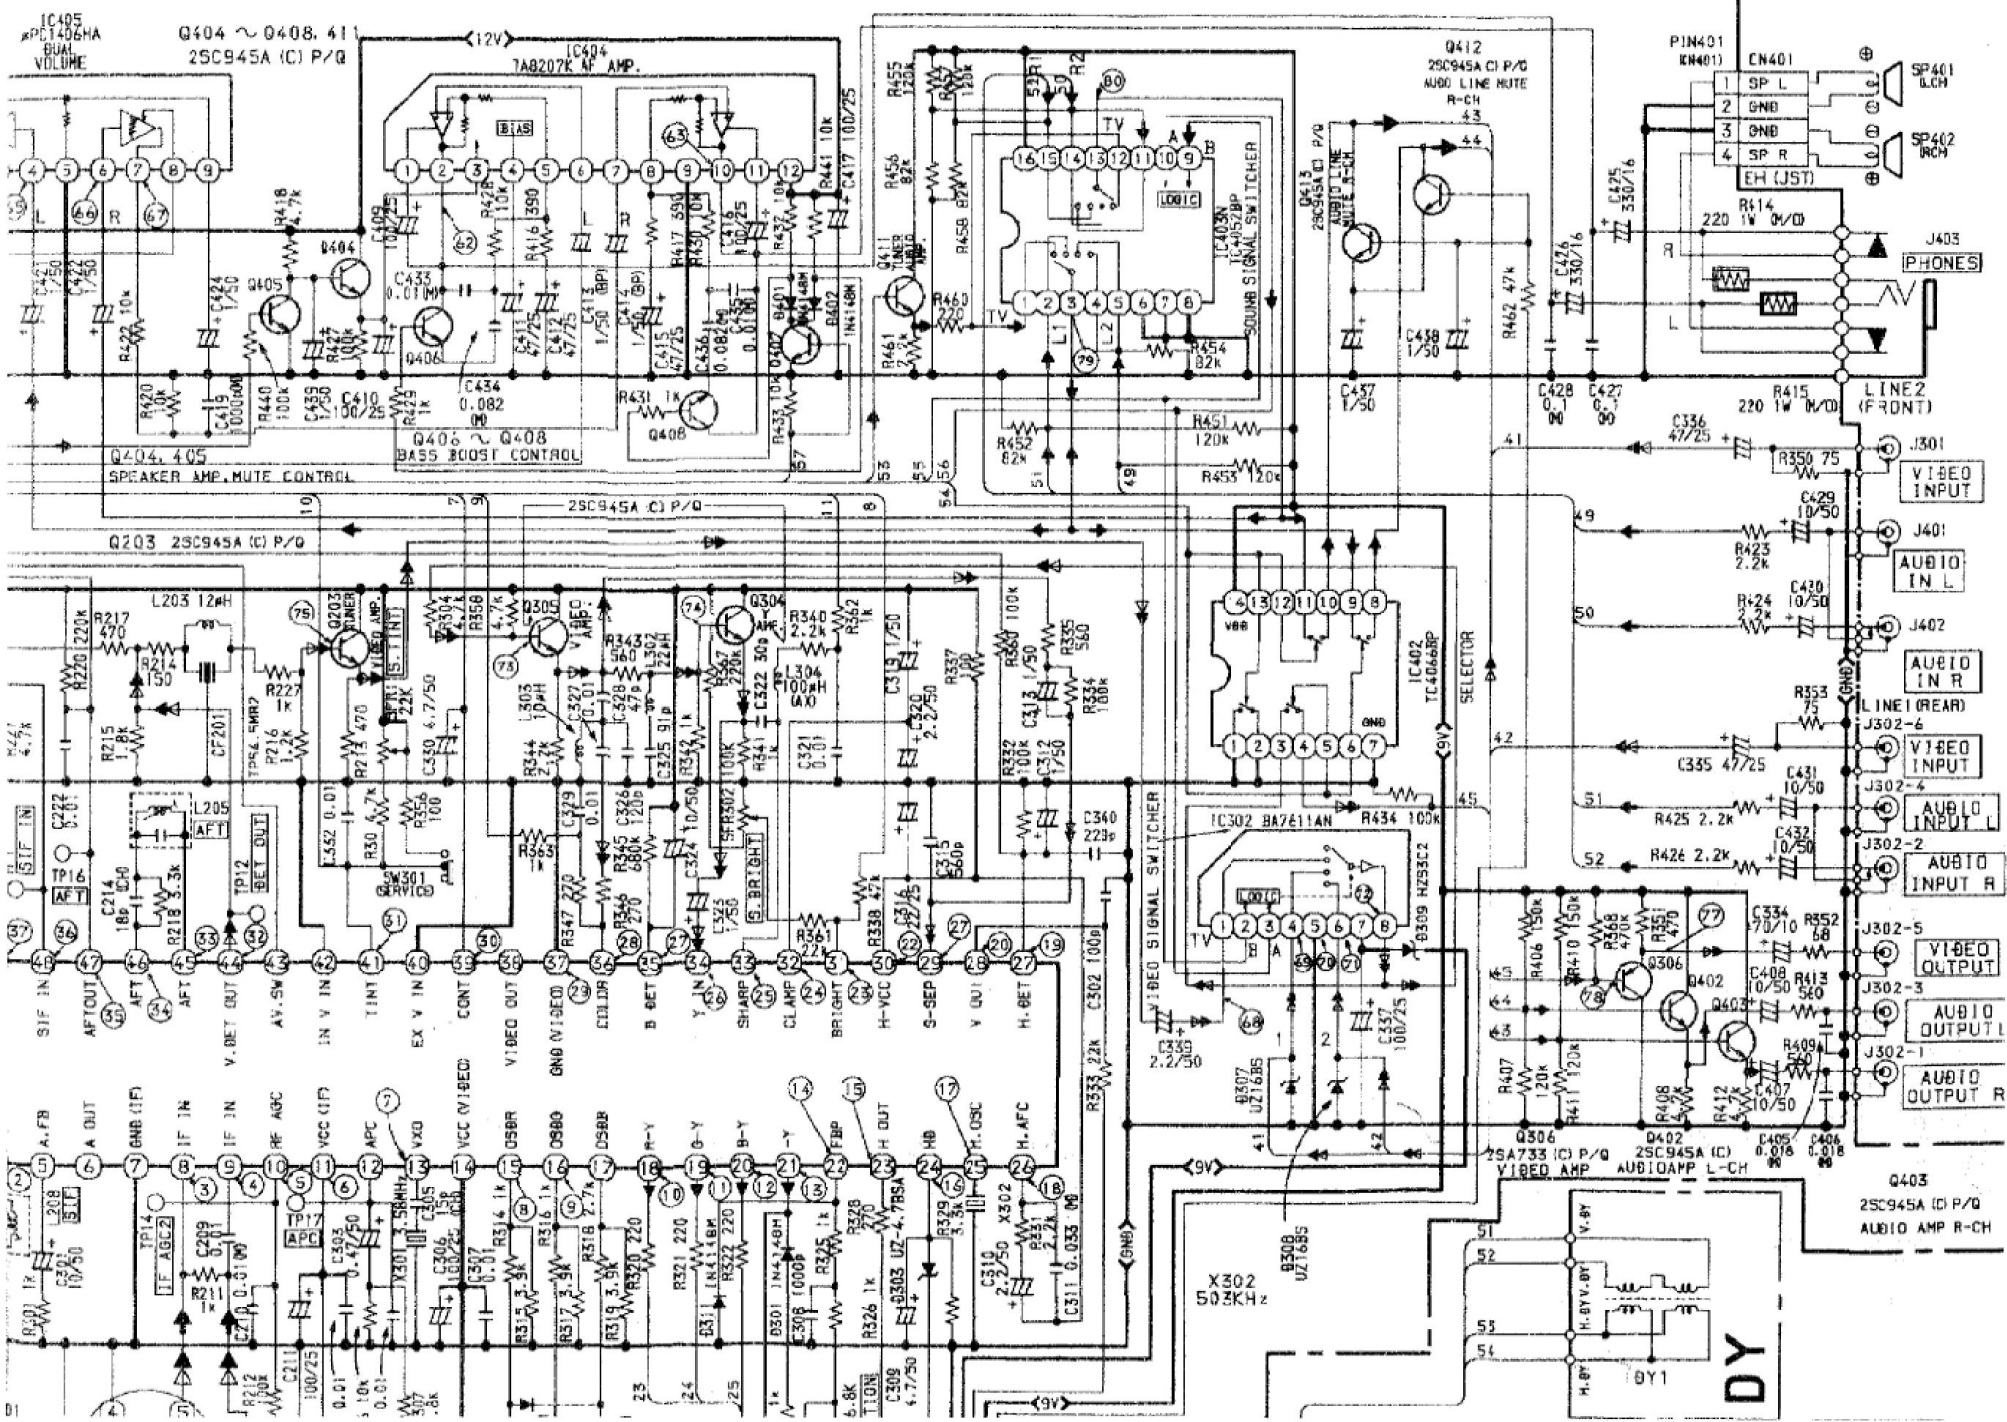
IC405
μPC1406HA
DUAL
VOLUME

Q404 ~ Q408, 411
2SC945A (C) P/Q

12V

IC404
TA8207K AF AMP.

BIAS

Q412
2SC945A (C) P/Q
AUDIO LINE MUTE
R-CH

PIN401
(CN401)
CN401
1 SP L
2 GND
3 GND
4 SP R
EH (JST)

SP401 (L.CH)
SP402 (R.CH)

R455 120k
R457 120k
R456 82k
R458 82k

IC403N
TC4052BP
SOUND SIGNAL SWITCHER
LOGIC
TV

Q413
2SC945A (C) P/Q
AUDIO LINE MUTE R-CH

C425 330/16
R414 220 1W (H/O)
J403
PHONES

R418 4.7k
Q404
Q405
C409
C424 1/50
R422 10k
C422 1/50
R420 10k
C419 1000/10
R440 100k
C435 1/50
C410 100/25
R429 1k
C433 0.01(M)
Q406
C434 0.082
R428 10k
R416 390
R417 390
R430 10k
C476 100/25
R432 10k
R441 10k
C417 100/25
C413 47/25
C412 47/25
C413 1/50 (BP)
C414 1/50 (BP)
C415 47/25
C436 0.082(M)
C435 0.01(M)
Q407
D401 1N4148M
D402 1N4148M
R431 1k
Q408
R433 10k
Q411 LINE AUDIO MUTE
R460 220
R461 2.2k
R454 82k
R452 82k
R451 120k
R453 120k
C437 1/50
C438 1/50
R462 47k
C426 330/16
C428 0.1 (M)
C427 0.1 (M)
R415 220 1W (H/O)
LINE2 (FRONT)

Q404, 405
SPEAKER AMP. MUTE CONTROL
Q406 ~ Q408
BASS BOOST CONTROL

C336 47/25
J301
R350 75
VIDEO INPUT
C429 10/50
J401
R423 2.2k
AUDIO IN L
C430 10/50
R424 2.2k
J402
AUDIO IN R
R353 75
LINE1 (REAR)
J302-6
VIDEO INPUT
C335 47/25
C431 10/50
J302-4
AUDIO INPUT L
R425 2.2k
C432 10/50
J302-2
R426 2.2k
AUDIO INPUT R
C334 470/10
R352 68
J302-5
VIDEO OUTPUT
C408 10/50
R413 560
J302-3
AUDIO OUTPUT L
R409 560
C407 10/50
J302-1
AUDIO OUTPUT R
C405 0.018 (M)
C406 0.018 (M)

Q203 2SC945A (C) P/Q
2SC945A (C) P/Q

L203 12μH
R217 470
R220 220k
R214 150
R215 1.8k
CF201
TPS6.5MR2
R216 1.2k
R227 1k
Q203 TINT
VIDEO AMP.
5. TINT
R304 4.7k
R358
Q305 VIDEO AMP
R343 560
L302 22μH
Q304 Y AMP
R340 2.2k
R362 1k
C319 1/50
R337 100
R360 100k
R335 560
R334 100k
VR301 22K
C330 4.7/50
R213 470
R344 2.2k
L303 10μH
C327 0.01
C328 47p
C325 91p
R342 1k
R367 220k
C322 30p
L304 100μH (AX)
R341 1k
C321 0.01
C320 2.2/50
C313 1/50
R332 100k
C312 1/50
C340 220p

IC402
TC4066BP
SELECTOR
VDD
GND

R434 100k
IC302 BA7611AN
LOGIC
D309 HZ9C2
VIDEO SIGNAL SWITCHER

STF IN
C222 0.01
TP16 AFT
C214 18p
R218 3.3k
L205 AFT
TP12 DET OUT
C352 0.01
R30 4.7k
R356 100
SW301 (SERVICE)
R363 1k
C329 0.01
R345 680k
C324 10/50
VR302 5. BRIGHT
C326 120p
R346 270
R347 270
C323 1/50
R361 22k
R338 47k
C316 22/25
C315 560p

48 STF IN
47 AFTOUT
46 AFT
45 AFT
44 V.DET OUT
43 AV.SW
42 IN V IN
41 TINT
40 EX V IN
39 CONT
38 VIDEO OUT
37 GND (VIDEO)
36 COLOR
35 B DET
34 Y IN
33 SHARP
32 CLAMP
31 BRIGHT
30 H-VCC
29 S-SEP
28 V OUT
27 H.DET

C302 100p
R333 22k
C339 2.2/50
D307 UZ16BS
C337 100/25
R406 150k
R410 150k
R368 470k
R351 470
Q306
Q402
Q403
R407 120k
R411 120k
R408 4.7k
R412 4.7k
Q306 2SA733 (C) P/Q VIDEO AMP
Q402 2SC945A (C) AUDIOAMP L-CH
Q403 2SC945A (C) P/Q AUDIO AMP R-CH

5 A.FB
6 A OUT
7 GND (IF)
8 IF IN
9 IF IN
10 RF AGC
11 VCC (IF)
12 APC
13 VXO
14 VCC (VIDEO)
15 OSDR
16 OSDG
17 OSDB
18 R-Y
19 G-Y
20 B-Y
21 -Y
22 FBP
23 H OUT
24 HD
25 H.OSC
26 H.AFC

L208 STF
C301 10/50
R301 1k
TP14 IF AGC2
C209 0.01
R211 1k
C210 0.01(M)
TP17 APC
C303 0.47/50
X301 3.58MHz
C305 15p
C306 100/25
C307 0.01
R314 1k
R315 3.9k
R316 1k
R317 3.9k
R318 2.7k
R319 3.9k
R320 220
R321 220
D311 1N4148M
R322 220
D301 1N4148M
C308 1000p
R325 1k
R328 470
R326 1k
D303 UZ-4.7BSA
R329 3.3k
X302
C310 2.2/50
R327 2.2k
C311 0.033 (M)
C309 4.7/50
6.8k
TION
R212 100k
C211 100/25
X302 503KHz
D308 UZ16BS
DY
DY1
V.DY
H.DY
H.DY V.DY
9V
GND